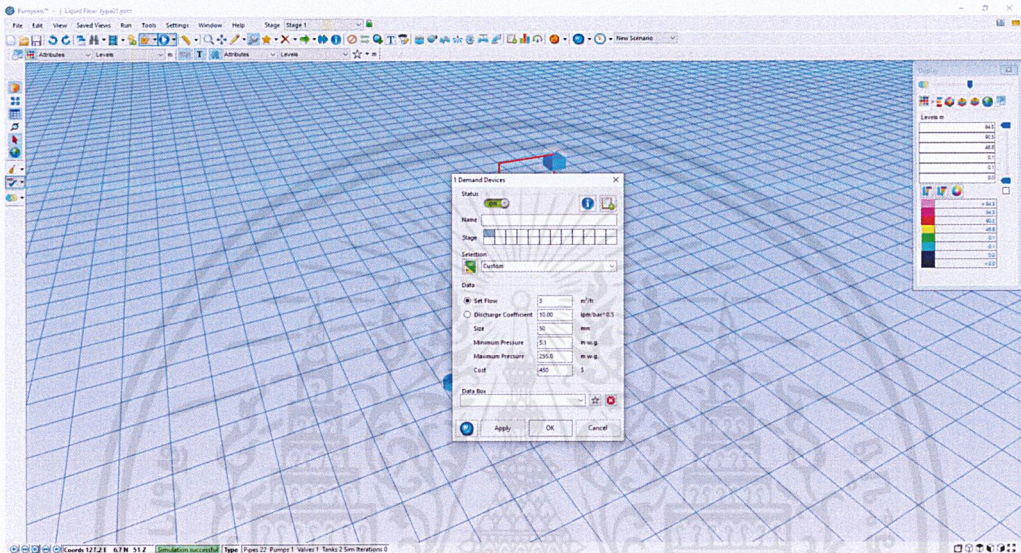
Pumpsim™ - Liquid Flow - type01.psim

File Edit View Saved Views Run Tools Settings Window Help Stage Stage 1

New Scenario

Attributes Levels Attributes Levels

1 Demand Devices

Status

ON

Name

Stage

Selection

Custom

Data

Set Flow 3 $m^3/h$

Discharge Coefficient 10.00 lpm/bar^0.5

Size 50 mm

Minimum Pressure 5.1 m w.g.

Maximum Pressure 255.0 m w.g.

Cost 450 $

Data Box

Apply OK Cancel

Display

Levels m

84.5
80.5
48.8
0.1
0.1
0.0

> 84.5
84.5
80.5
48.8
0.1
0.1
0.0
< 0.0

Coords 127.2 E 6.7 N 51 Z Simulation successful Type Pipes 22 Pumps 1 Valves 1 Tanks 2 Sim Iterations 0